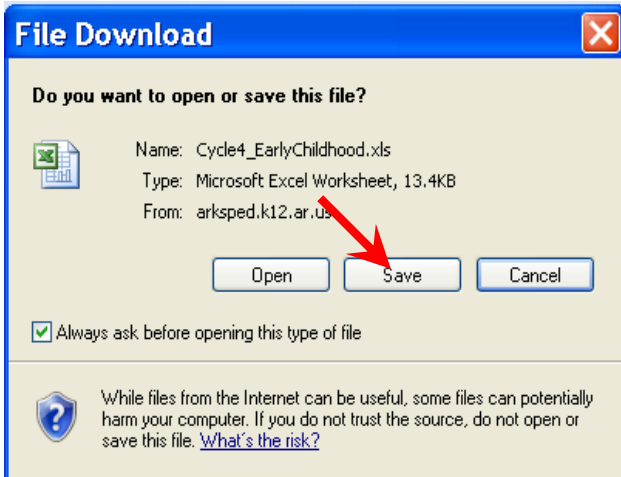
File Download

Do you want to open or save this file?

Name: Cycle4_EarlyChildhood.xls
Type: Microsoft Excel Worksheet, 13.4KB
From: arksped.k12.ar.us

Open Save Cancel

Always ask before opening this type of file

While files from the Internet can be useful, some files can potentially harm your computer. If you do not trust the source, do not open or save this file. What's the risk?